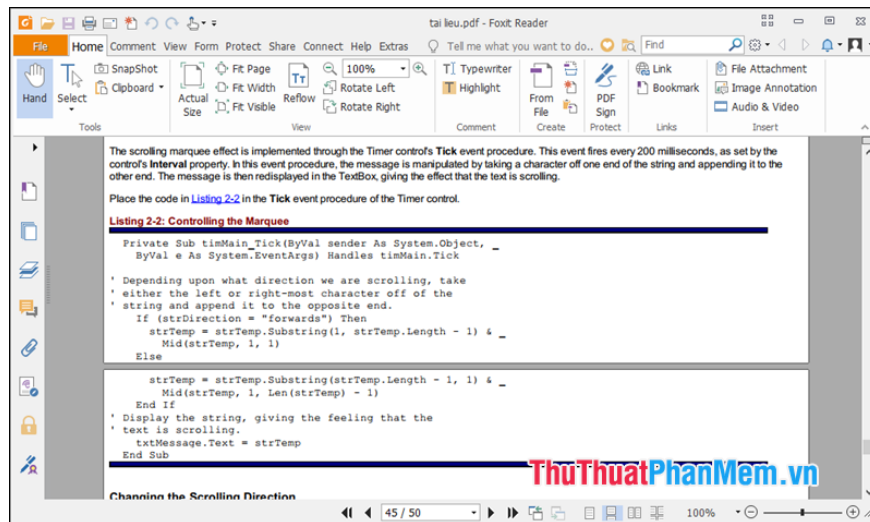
tai lieu.pdf - Foxit Reader

File Home Comment View Form Protect Share Connect Help Extras Tell me what you want to do... Find

Hand Select SnapShot Clipboard Actual Size Fit Page Fit Width Fit Visible Reflow 100% Rotate Left Rotate Right Typewriter Highlight From File PDF Sign Link Bookmark File Attachment Image Annotation Audio & Video

Tools View Comment Create Protect Links Insert

The scrolling marquee effect is implemented through the Timer control's **Tick** event procedure. This event fires every 200 milliseconds, as set by the control's **Interval** property. In this event procedure, the message is manipulated by taking a character off one end of the string and appending it to the other end. The message is then redisplayed in the TextBox, giving the effect that the text is scrolling.

Place the code in Listing 2-2 in the **Tick** event procedure of the Timer control.

**Listing 2-2: Controlling the Marquee**

```
Private Sub timMain_Tick(ByVal sender As System.Object, _
  ByVal e As System.EventArgs) Handles timMain.Tick

' Depending upon what direction we are scrolling, take
' either the left or right-most character off of the
' string and append it to the opposite end.
  If (strDirection = "forwards") Then
    strTemp = strTemp.Substring(1, strTemp.Length - 1) & _
      Mid(strTemp, 1, 1)
  Else
```

```
    strTemp = strTemp.Substring(strTemp.Length - 1, 1) & _
      Mid(strTemp, 1, Len(strTemp) - 1)
  End If
' Display the string, giving the feeling that the
' text is scrolling.
  txtMessage.Text = strTemp
End Sub
```

**Changing the Scrolling Direction**

ThuThuatPhanMem.vn

45 / 50

100%